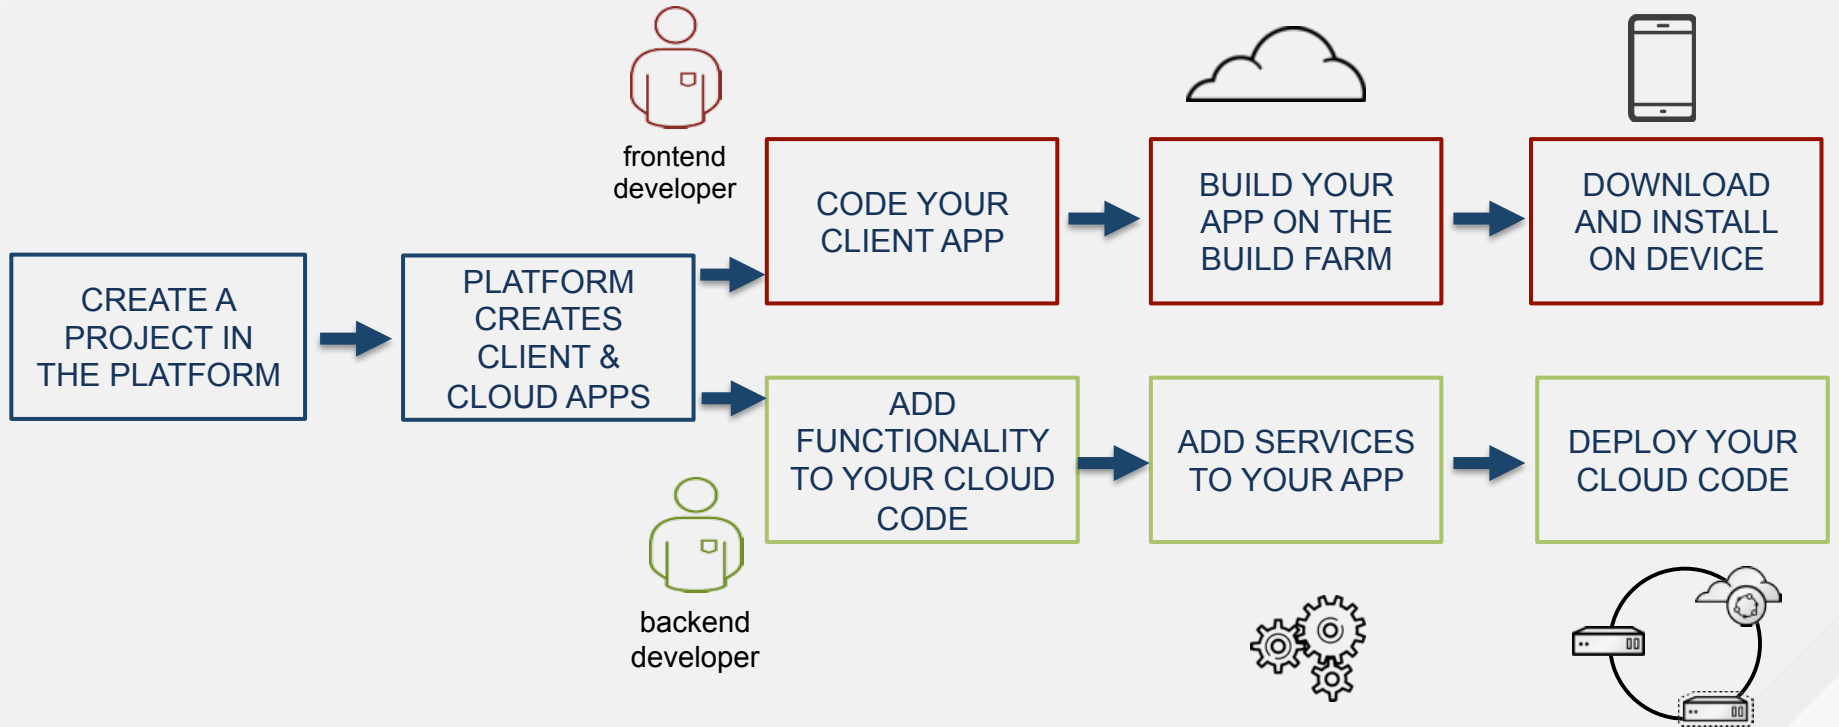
frontend developer

CREATE A PROJECT IN THE PLATFORM

PLATFORM CREATES CLIENT & CLOUD APPS

CODE YOUR CLIENT APP

BUILD YOUR APP ON THE BUILD FARM

DOWNLOAD AND INSTALL ON DEVICE

ADD FUNCTIONALITY TO YOUR CLOUD CODE

ADD SERVICES TO YOUR APP

DEPLOY YOUR CLOUD CODE

backend developer